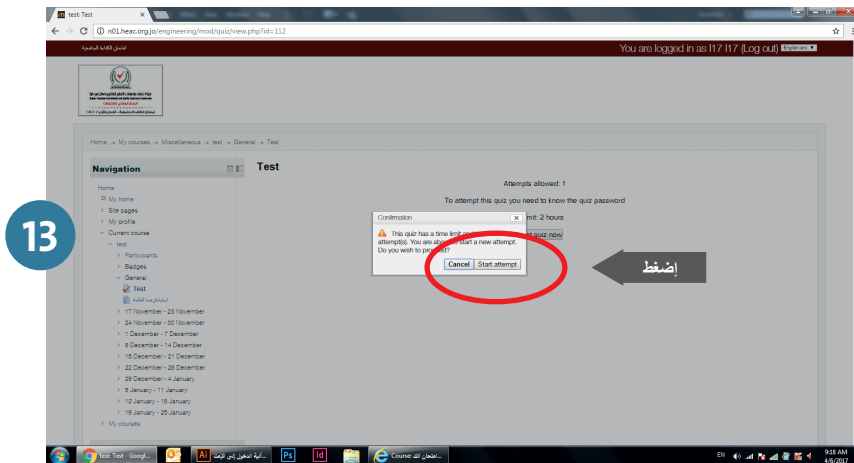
test: Test

n01.heac.org.jo/engineering/mod/quiz/view.php?id=112

امتحان الكفاءة الجامعية

You are logged in as l17 l17 (Log out) English (en)

Home → My courses → Miscellaneous → test → General → Test

Navigation

Home
My home
Site pages
My profile
Current course
test
Participants
Badges
General
Test
استبانة رضا الطلبة
17 November - 23 November
24 November - 30 November
1 December - 7 December
8 December - 14 December
15 December - 21 December
22 December - 28 December
29 December - 4 January
5 January - 11 January
12 January - 18 January
19 January - 25 January
My courses

Test

Attempts allowed: 1

To attempt this quiz you need to know the quiz password

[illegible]mit: 2 hours

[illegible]t quiz now

Confirmation

This quiz has a time limit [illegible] attempt(s). You are abo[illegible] start a new attempt. Do you wish to proceed?

Cancel Start attempt

13

إضغط

Test: Test - Googl...

...آلية الدخول إلى الإمت

Course: ...امتحان الك

EN

9:38 AM
4/9/2017